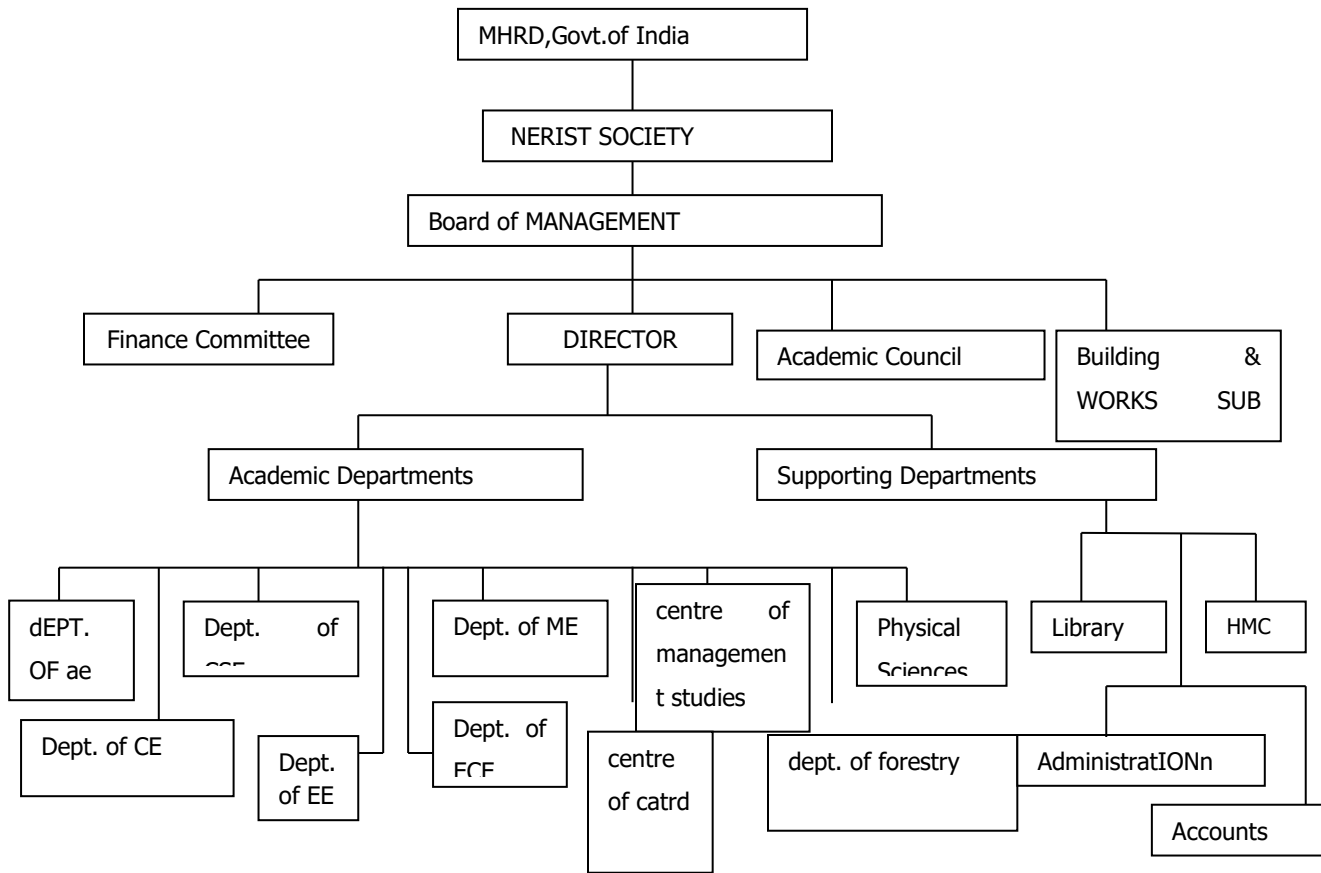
MHRD,Govt.of India

NERIST SOCIETY

Board of MANAGEMENT

Finance Committee

DIRECTOR

Academic Council

Building & WORKS SUB

Academic Departments

Supporting Departments

dEPT. OF ae

Dept. of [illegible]

Dept. of ME

centre of management studies

Physical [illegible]

Library

HMC

Dept. of CE

Dept. of EE

Dept. of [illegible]

centre of catrd

dept. of forestry

AdministratIONn

Accounts